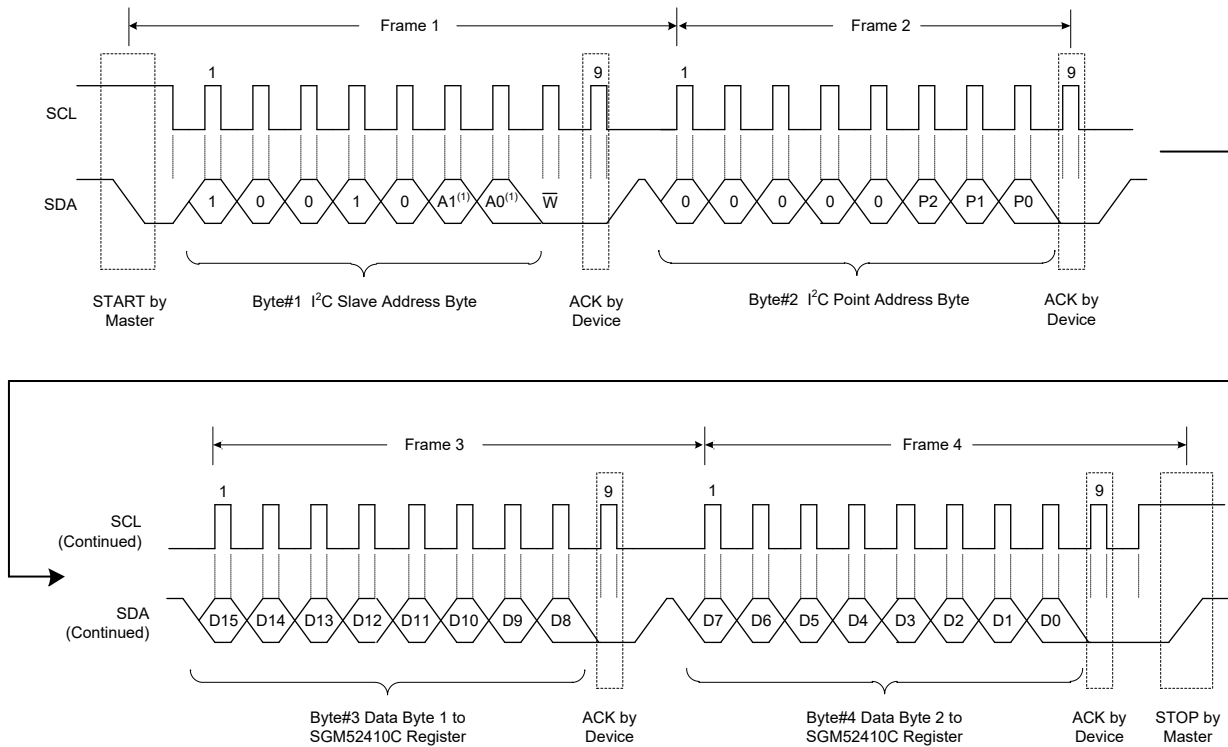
Frame 1

Frame 2

1

9

1

9

SCL

SDA

1

0

0

1

0

A1$^{(1)}$

A0$^{(1)}$

$\overline{W}$

0

0

0

0

0

P2

P1

P0

START by Master

Byte#1 I$^2$C Slave Address Byte

ACK by Device

Byte#2 I$^2$C Point Address Byte

ACK by Device

Frame 3

Frame 4

1

9

1

9

SCL (Continued)

SDA (Continued)

D15

D14

D13

D12

D11

D10

D9

D8

D7

D6

D5

D4

D3

D2

D1

D0

Byte#3 Data Byte 1 to SGM52410C Register

ACK by Device

Byte#4 Data Byte 2 to SGM52410C Register

ACK by Device

STOP by Master